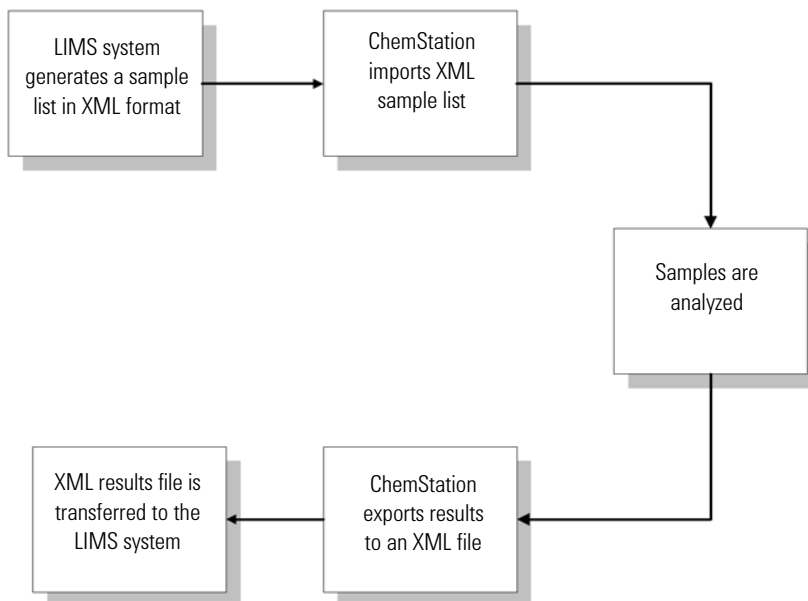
LIMS system generates a sample list in XML format

ChemStation imports XML sample list

Samples are analyzed

ChemStation exports results to an XML file

XML results file is transferred to the LIMS system